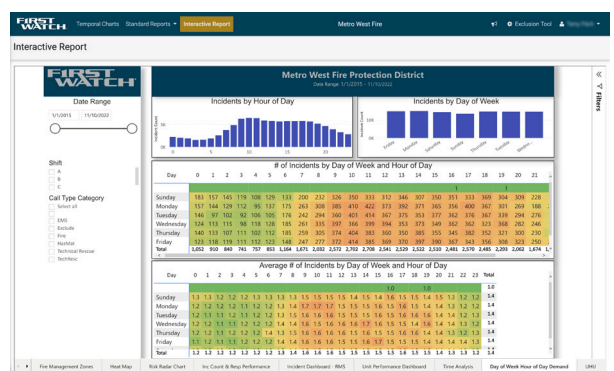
FIRST WATCH Temporal Charts Standard Reports ▾ Interactive Report Metro West Fire Exclusion Tool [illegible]

Interactive Report

FIRST WATCH

Date Range

1/1/2015 11/10/2022

Shift
A
B
C

Call Type Category
Select all
EMS
Exclude
Fire
HazMat
Technical Rescue
TechResc

Metro West Fire Protection District
Date Range: 1/1/2015 - 11/10/2022

Incidents by Hour of Day

Incident Count

0 1 2 3 4 5 6 7 8 9 10 11 12 13 14 15 16 17 18 19 20 21 22 23

Incidents by Day of Week

Incident Count

100
0

Sunday Monday Tuesday Wednesday Thursday Friday Saturday

# of Incidents by Day of Week and Hour of Day

| Day | 0 | 1 | 2 | 3 | 4 | 5 | 6 | 7 | 8 | 9 | 10 | 11 | 12 | 13 | 14 | 15 | 16 | 17 | 18 | 19 | 20 | 21 |
|---|---|---|---|---|---|---|---|---|---|---|---|---|---|---|---|---|---|---|---|---|---|---|
| | | | | | | | | | | | | | | | | | | | 1 | | | |
| Sunday | 181 | 157 | 145 | 118 | 108 | 129 | 133 | 200 | 232 | 326 | 350 | 333 | 312 | 346 | 307 | 350 | 351 | 333 | 369 | 304 | 309 | 228 |
| Monday | 157 | 144 | 129 | 112 | 95 | 125 | 175 | 263 | 308 | 385 | 410 | 422 | 373 | 392 | 371 | 365 | 356 | 400 | 367 | 301 | 269 | 198 |
| Tuesday | 146 | 97 | 102 | 92 | 106 | 105 | 176 | 242 | 294 | 360 | 401 | 414 | 367 | 375 | 353 | 377 | 362 | 376 | 367 | 339 | 294 | 276 |
| Wednesday | 134 | 111 | 111 | 98 | 113 | 128 | 185 | 261 | 335 | 397 | 396 | 399 | 394 | 353 | 373 | 349 | 362 | 362 | 323 | 368 | 282 | 246 |
| Thursday | 140 | 133 | 107 | 111 | 102 | 112 | 185 | 259 | 305 | 374 | 404 | 383 | 360 | 350 | 385 | 355 | 345 | 382 | 352 | 321 | 300 | 230 |
| Friday | 123 | 118 | 119 | 111 | 112 | 123 | 148 | 247 | 277 | 372 | 414 | 385 | 369 | 370 | 397 | 390 | 367 | 343 | 356 | 308 | 323 | 250 |
| Total | 1,052 | 910 | 840 | 741 | 757 | 853 | 1,164 | 1,671 | 2,032 | 2,572 | 2,702 | 2,703 | 2,541 | 2,529 | 2,522 | 2,510 | 2,481 | 2,570 | 2,485 | 2,293 | 2,062 | 1,674 |

Average # of Incidents by Day of Week and Hour of Day

| Day | 0 | 1 | 2 | 3 | 4 | 5 | 6 | 7 | 8 | 9 | 10 | 11 | 12 | 13 | 14 | 15 | 16 | 17 | 18 | 19 | 20 | 21 | 22 | 23 | Total |
|---|---|---|---|---|---|---|---|---|---|---|---|---|---|---|---|---|---|---|---|---|---|---|---|---|---|
| | | | | | | | | | | | | | | | 1.0 | | | 1.0 | | | | | | | 1.0 |
| Sunday | 1.3 | 1.3 | 1.3 | 1.2 | 1.2 | 1.3 | 1.3 | 1.3 | 1.5 | 1.5 | 1.5 | 1.5 | 1.4 | 1.5 | 1.4 | 1.6 | 1.5 | 1.5 | 1.4 | 1.5 | 1.3 | 1.2 | 1.2 | 1.2 | 1.4 |
| Monday | 1.2 | 1.2 | 1.2 | 1.1 | 1.2 | 1.2 | 1.3 | 1.5 | 1.7 | 1.7 | 1.7 | 1.5 | 1.5 | 1.5 | 1.5 | 1.5 | 1.6 | 1.5 | 1.5 | 1.4 | 1.4 | 1.3 | 1.3 | 1.2 | 1.5 |
| Tuesday | 1.2 | 1.2 | 1.2 | 1.2 | 1.2 | 1.2 | 1.3 | 1.5 | 1.6 | 1.6 | 1.6 | 1.5 | 1.5 | 1.5 | 1.6 | 1.5 | 1.6 | 1.5 | 1.4 | 1.4 | 1.3 | 1.4 | 1.3 | 1.2 | 1.5 |
| Wednesday | 1.2 | 1.1 | 1.1 | 1.1 | 1.2 | 1.2 | 1.3 | 1.5 | 1.5 | 1.6 | 1.6 | 1.6 | 1.7 | 1.5 | 1.5 | 1.6 | 1.5 | 1.6 | 1.4 | 1.4 | 1.4 | 1.3 | 1.2 | 1.2 | 1.5 |
| Thursday | 1.2 | 1.2 | 1.2 | 1.2 | 1.2 | 1.2 | 1.3 | 1.5 | 1.5 | 1.5 | 1.5 | 1.5 | 1.5 | 1.5 | 1.5 | 1.5 | 1.6 | 1.6 | 1.4 | 1.4 | 1.4 | 1.3 | 1.3 | 1.2 | 1.4 |
| Friday | 1.2 | 1.3 | 1.3 | 1.2 | 1.2 | 1.2 | 1.3 | 1.5 | 1.5 | 1.5 | 1.6 | 1.5 | 1.5 | 1.6 | 1.5 | 1.5 | 1.7 | 1.5 | 1.5 | 1.4 | 1.4 | 1.3 | 1.2 | 1.2 | 1.4 |
| Total | 1.2 | 1.2 | 1.2 | 1.2 | 1.2 | 1.2 | 1.3 | 1.4 | 1.6 | 1.6 | 1.5 | 1.5 | 1.5 | 1.6 | 1.5 | 1.5 | 1.5 | 1.5 | 1.5 | 1.4 | 1.4 | 1.3 | 1.3 | 1.2 | |

Filters

Fire Management Zones | Heat Map | Risk Radar Chart | Inc Count & Resp Performance | Incident Dashboard - RMS | Unit Performance Dashboard | Time Analysis | Day of Week Hour of Day Demand | UHU